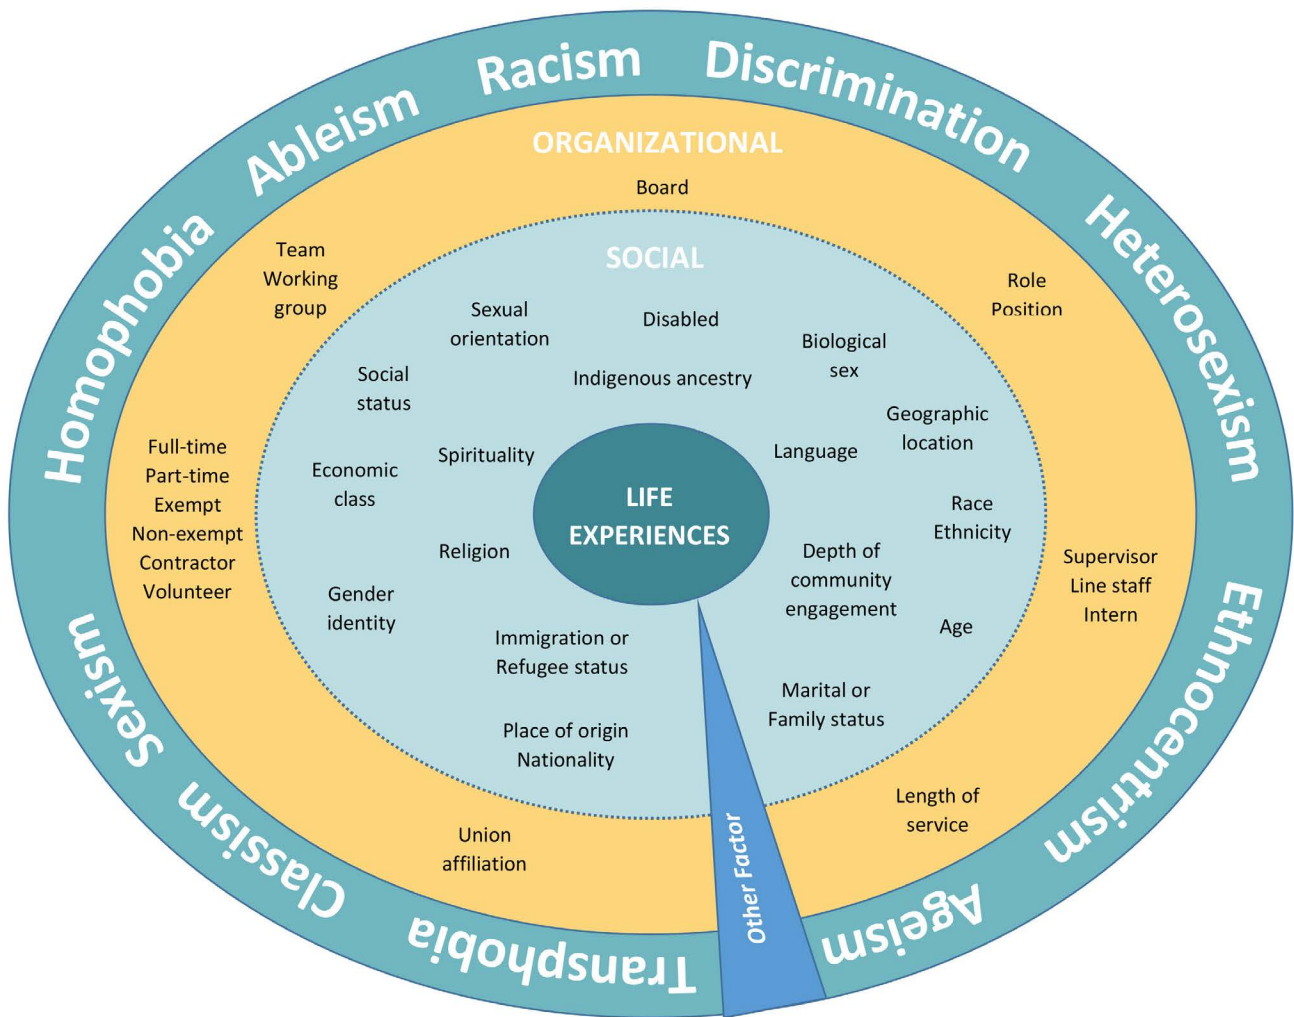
Racism
Discrimination
Heterosexism
Ethnocentrism
Ageism
Transphobia
Classism
Sexism
Homophobia
Ableism

ORGANIZATIONAL

Board

Team
Working
group

Role
Position

Full-time
Part-time
Exempt
Non-exempt
Contractor
Volunteer

Supervisor
Line staff
Intern

Length of
service

Union
affiliation

SOCIAL

Sexual
orientation

Disabled

Biological
sex

Social
status

Indigenous ancestry

Geographic
location

Spirituality

Language

Economic
class

Race
Ethnicity

Religion

Depth of
community
engagement

Gender
identity

Age

Immigration or
Refugee status

Marital or
Family status

Place of origin
Nationality

LIFE
EXPERIENCES

Other Factor